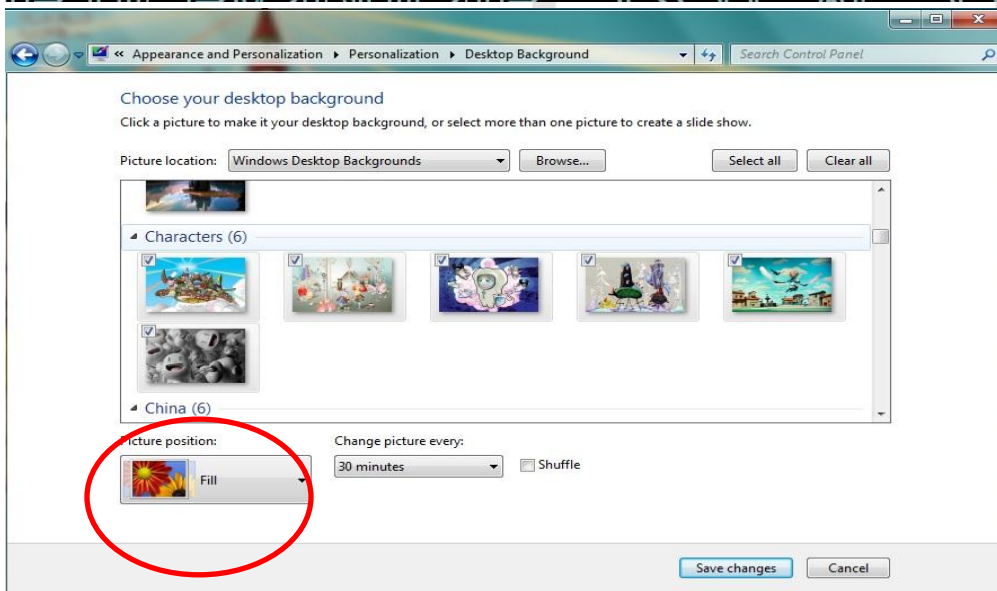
« Appearance and Personalization ▸ Personalization ▸ Desktop Background

Search Control Panel

Choose your desktop background

Click a picture to make it your desktop background, or select more than one picture to create a slide show.

Picture location: Windows Desktop Backgrounds

Browse...

Select all

Clear all

Characters (6)

China (6)

Picture position:

Fill

Change picture every:

30 minutes

Shuffle

Save changes

Cancel